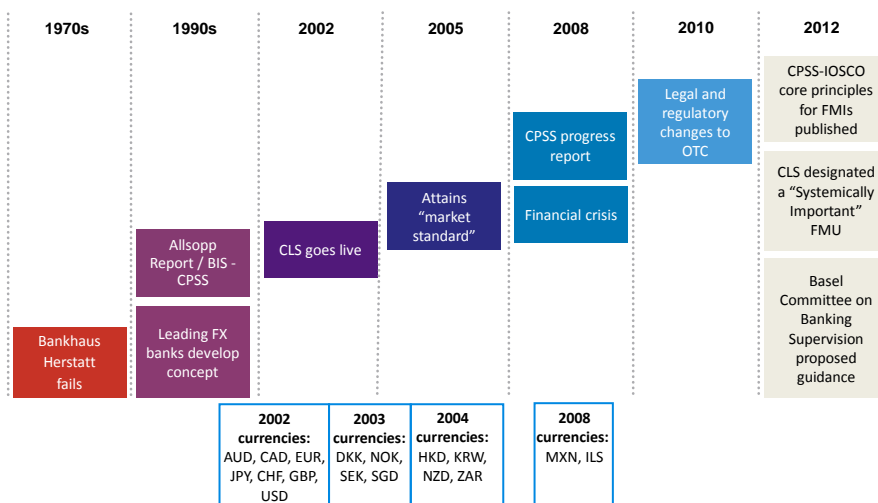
1970s

Bankhaus Herstatt fails

1990s

Allsopp Report / BIS - CPSS

Leading FX banks develop concept

2002

CLS goes live

2005

Attains "market standard"

2008

CPSS progress report

Financial crisis

2010

Legal and regulatory changes to OTC

2012

CPSS-IOSCO core principles for FMIs published

CLS designated a "Systemically Important" FMU

Basel Committee on Banking Supervision proposed guidance

2002 currencies: AUD, CAD, EUR, JPY, CHF, GBP, USD

2003 currencies: DKK, NOK, SEK, SGD

2004 currencies: HKD, KRW, NZD, ZAR

2008 currencies: MXN, ILS